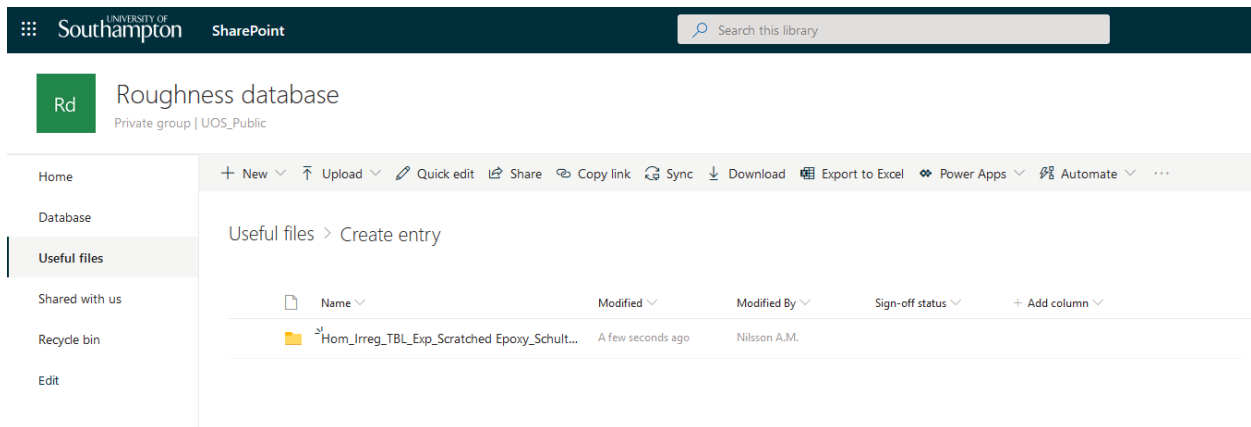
UNIVERSITY OF Southampton SharePoint

Search this library

Rd

Roughness database

Private group | UOS_Public

Home

Database

Useful files

Shared with us

Recycle bin

Edit

+ New Upload Quick edit Share Copy link Sync Download Export to Excel Power Apps Automate ···

Useful files > Create entry

| | Name | Modified | Modified By | Sign-off status | + Add column |
|---|---|---|---|---|---|
| | Hom_Irreg_TBL_Exp_Scratched Epoxy_Schult... | A few seconds ago | Nilsson A.M. | | |